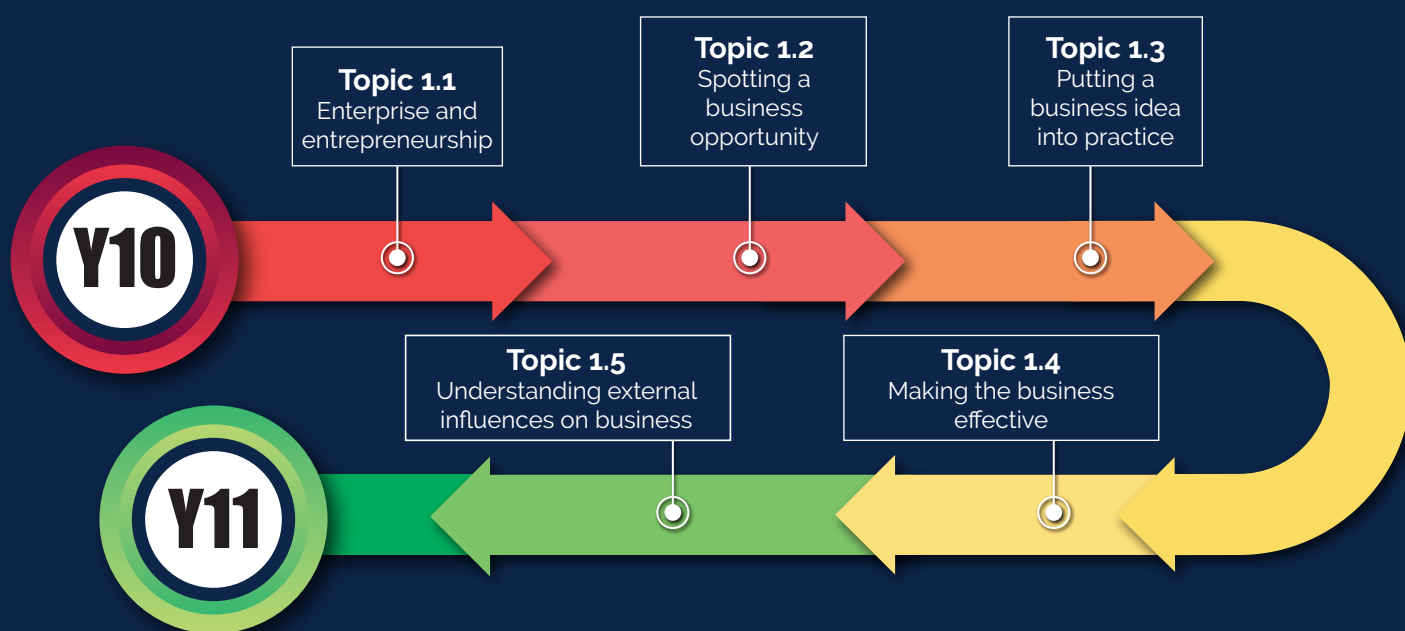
Y10

Topic 1.1
Enterprise and entrepreneurship

Topic 1.2
Spotting a business opportunity

Topic 1.3
Putting a business idea into practice

Topic 1.4
Making the business effective

Topic 1.5
Understanding external influences on business

Y11